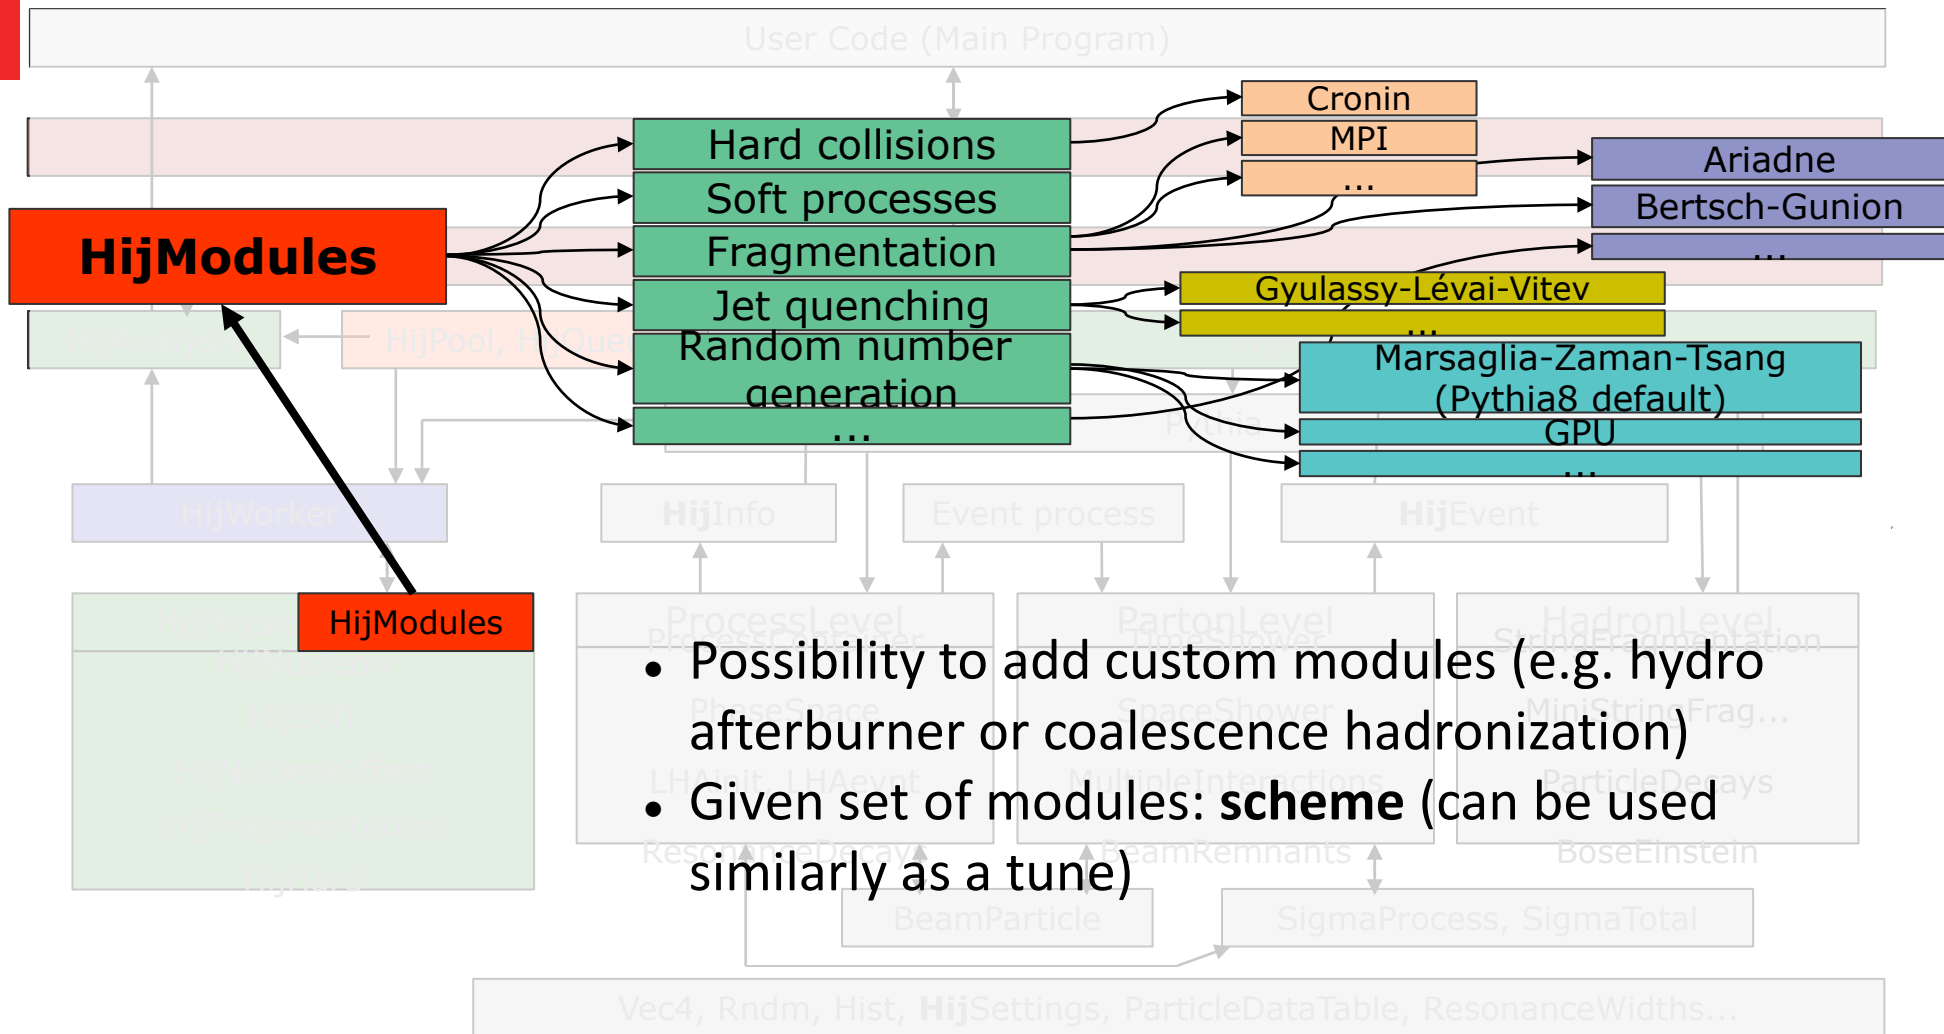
User Code (Main Program)

HijModules

Hard collisions
Soft processes
Fragmentation
Jet quenching
Random number generation
...

Cronin
MPI
...

Ariadne
Bertsch-Gunion
...

Gyulassy-Lévai-Vitev
...

Marsaglia-Zaman-Tsang (Pythia8 default)
GPU
...

HijPool, HijQueue
HijWorker
HijInfo
Event process
HijEvent
Pythia

HijModules

ProcessLevel
ProcessContainer
PhaseSpace
LHAinit, LHAevnt
ResonanceDecays

PartonLevel
TimeShower
SpaceShower
MultipleInteractions
BeamRemnants

HadronLevel
StringFragmentation
MiniStringFrag...
ParticleDecays
BoseEinstein

BeamParticle
SigmaProcess, SigmaTotal

Vec4, Rndm, Hist, HijSettings, ParticleDataTable, ResonanceWidths...

• Possibility to add custom modules (e.g. hydro afterburner or coalescence hadronization)
• Given set of modules: **scheme** (can be used similarly as a tune)